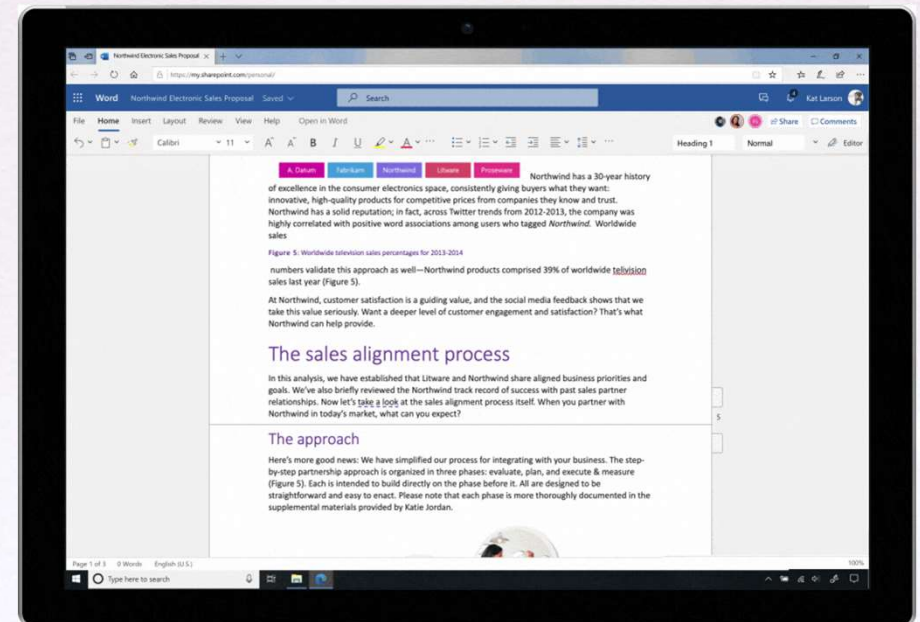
Northwind Electronic Sales Proposal

https://my.sharepoint.com/personal/

Word Northwind Electronic Sales Proposal Saved

Search

Kat Larson

File Home Insert Layout Review View Help Open in Word

Share Comments

Calibri 11

Heading 1 Normal Editor

A. Datum Fabrikam Northwind Litware Proseware

Northwind has a 30-year history of excellence in the consumer electronics space, consistently giving buyers what they want: innovative, high-quality products for competitive prices from companies they know and trust. Northwind has a solid reputation; in fact, across Twitter trends from 2012-2013, the company was highly correlated with positive word associations among users who tagged *Northwind*. Worldwide sales

Figure 5: Worldwide television sales percentages for 2013-2014

numbers validate this approach as well—Northwind products comprised 39% of worldwide telivision sales last year (Figure 5).

At Northwind, customer satisfaction is a guiding value, and the social media feedback shows that we take this value seriously. Want a deeper level of customer engagement and satisfaction? That's what Northwind can help provide.

The sales alignment process

In this analysis, we have established that Litware and Northwind share aligned business priorities and goals. We've also briefly reviewed the Northwind track record of success with past sales partner relationships. Now let's take a look at the sales alignment process itself. When you partner with Northwind in today's market, what can you expect?

5

The approach

Here's more good news: We have simplified our process for integrating with your business. The step-by-step partnership approach is organized in three phases: evaluate, plan, and execute & measure (Figure 5). Each is intended to build directly on the phase before it. All are designed to be straightforward and easy to enact. Please note that each phase is more thoroughly documented in the supplemental materials provided by Katie Jordan.

Page 1 of 3 0 Words English (U.S.) 100%

Type here to search